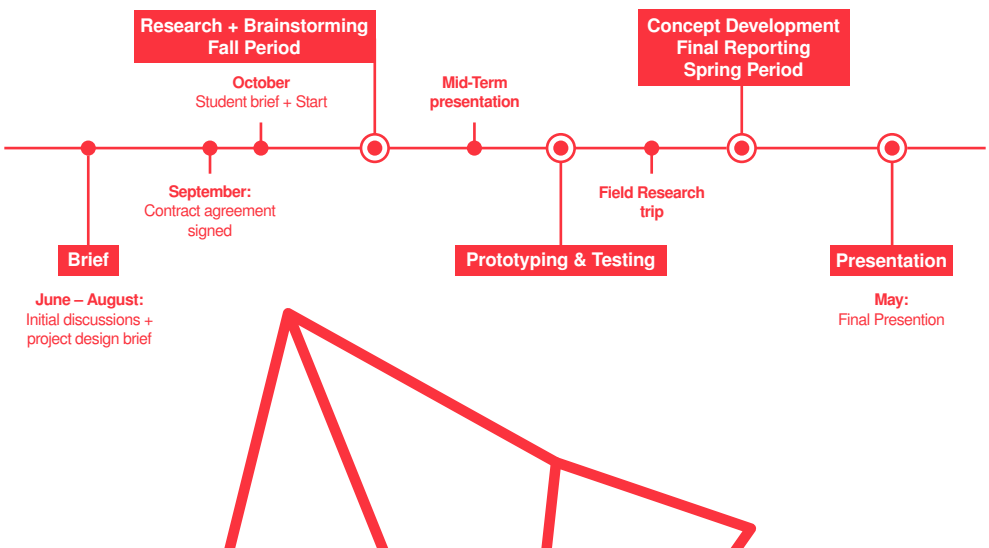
Research + Brainstorming
Fall Period

Concept Development
Final Reporting
Spring Period

October
Student brief + Start

Mid-Term
presentation

September:
Contract agreement
signed

Field Research
trip

Brief

Prototyping & Testing

Presentation

June – August:
Initial discussions +
project design brief

May:
Final Presention